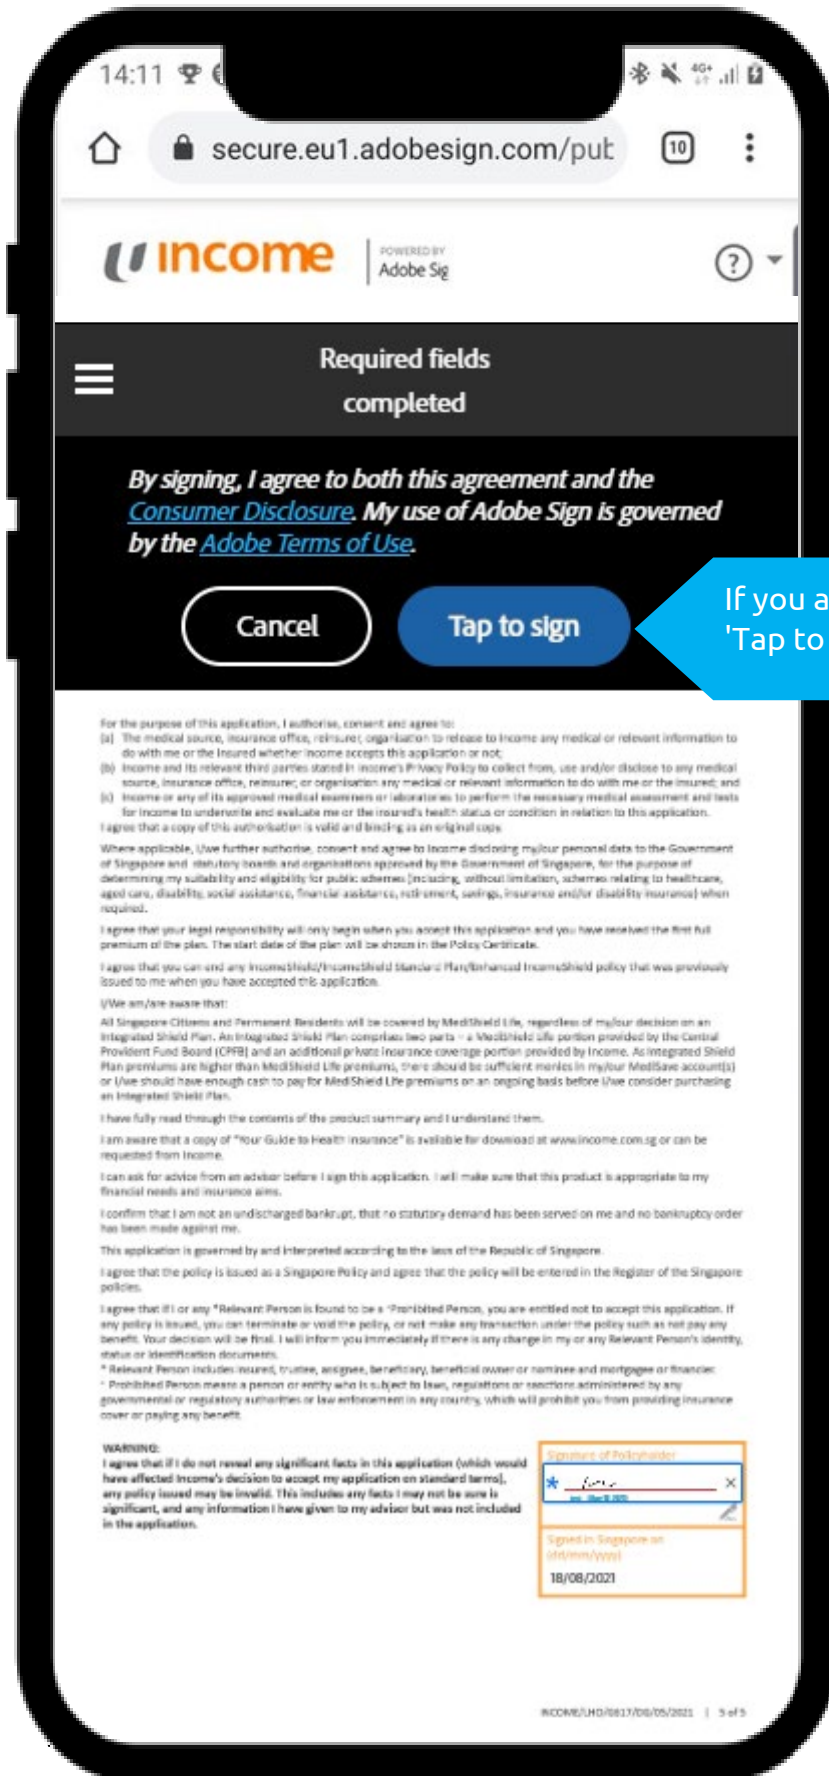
14:11

secure.eu1.adobesign.com/pub

10

income

POWERED BY Adobe Sig

Required fields completed

By signing, I agree to both this agreement and the Consumer Disclosure. My use of Adobe Sign is governed by the Adobe Terms of Use.

Cancel

Tap to sign

If you a 'Tap to

For the purpose of this application, I authorise, consent and agree to:
(a) The medical source, insurance office, reinsurer, organisation to release to Income any medical or relevant information to do with me or the insured whether Income accepts this application or not;
(b) Income and its relevant third parties stated in Income's Privacy Policy to collect from, use and/or disclose to any medical source, insurance office, reinsurer, or organisation any medical or relevant information to do with me or the insured; and
(c) Income or any of its approved medical examiners or laboratories to perform the necessary medical assessment and tests for Income to underwrite and evaluate me or the insured's health status or condition in relation to this application.
I agree that a copy of this authorisation is valid and binding as an original copy.

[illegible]

I agree that your legal responsibility will only begin when you accept this application and you have received the first full premium of the plan. The start date of the plan will be shown in the Policy Certificate.

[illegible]

I/We am/are aware that:

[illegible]

I have fully read through the contents of the product summary and I understand them.

I am aware that a copy of "Your Guide to Health Insurance" is available for download at www.income.com.sg or can be requested from Income.

I can ask for advice from an adviser before I sign this application. I will make sure that this product is appropriate to my financial needs and insurance aims.

I confirm that I am not an undischarged bankrupt, that no statutory demand has been served on me and no bankruptcy order has been made against me.

This application is governed by and interpreted according to the laws of the Republic of Singapore.

I agree that the policy is issued as a Singapore Policy and agree that the policy will be entered in the Register of the Singapore policies.

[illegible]

WARNING:
I agree that if I do not reveal any significant facts in this application (which would have affected Income's decision to accept my application on standard terms), any policy issued may be invalid. This includes any facts I may not be sure is significant, and any information I have given to my advisor but was not included in the application.

Signature of Policyholder

Signed in Singapore on (dd/mm/yyyy)

18/08/2021

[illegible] | 5 of 5